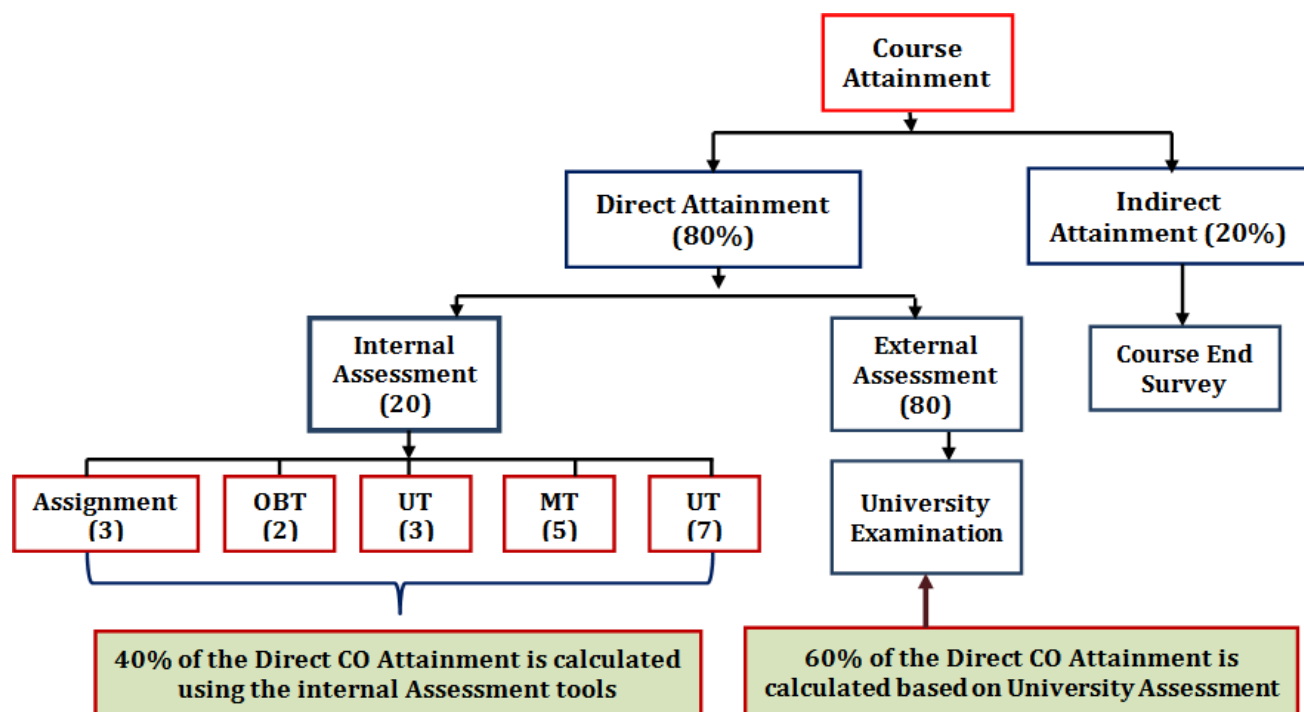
Course Attainment

Direct Attainment (80%)

Indirect Attainment (20%)

Internal Assessment (20)

External Assessment (80)

Course End Survey

Assignment (3)

OBT (2)

UT (3)

MT (5)

UT (7)

University Examination

40% of the Direct CO Attainment is calculated using the internal Assessment tools

60% of the Direct CO Attainment is calculated based on University Assessment